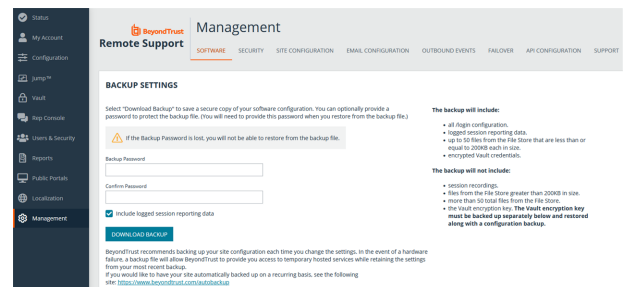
Status
My Account
Configuration
Jump™
Vault
Rep Console
Users & Security
Reports
Public Portals
Localization
Management

BeyondTrust
Remote Support

Management

SOFTWARE SECURITY SITE CONFIGURATION EMAIL CONFIGURATION OUTBOUND EVENTS FAILOVER API CONFIGURATION SUPPORT

BACKUP SETTINGS

Select "Download Backup" to save a secure copy of your software configuration. You can optionally provide a password to protect the backup file. (You will need to provide this password when you restore from the backup file.)

If the Backup Password is lost, you will not be able to restore from the backup file.

Backup Password

Confirm Password

Include logged session reporting data

DOWNLOAD BACKUP

BeyondTrust recommends backing up your site configuration each time you change the settings. In the event of a hardware failure, a backup file will allow BeyondTrust to provide you access to temporary hosted services while retaining the settings from your most recent backup.
If you would like to have your site automatically backed up on a recurring basis, see the following site: https://www.beyondtrust.com/autobackup

The backup will include:

• all /login configuration.
• logged session reporting data.
• up to 50 files from the File Store that are less than or equal to 200KB each in size.
• encrypted Vault credentials.

The backup will not include:

• session recordings.
• files from the File Store greater than 200KB in size.
• more than 50 total files from the File Store.
• the Vault encryption key. The Vault encryption key must be backed up separately below and restored along with a configuration backup.